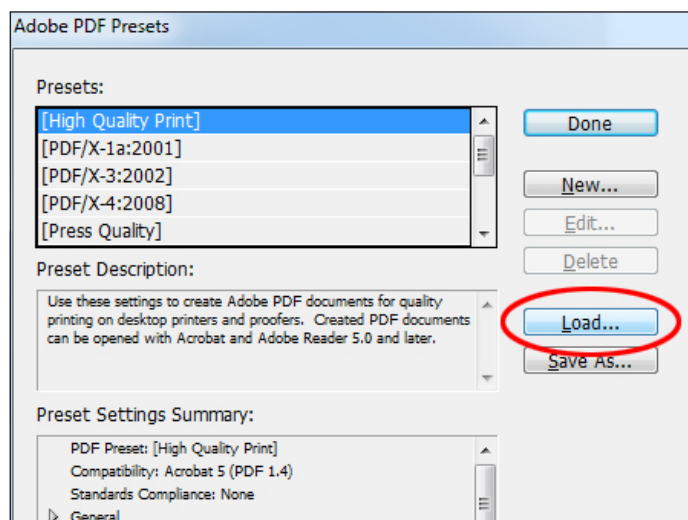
Adobe PDF Presets

Presets:

[High Quality Print]
[PDF/X-1a:2001]
[PDF/X-3:2002]
[PDF/X-4:2008]
[Press Quality]

Done

New...

Edit...

Delete

Preset Description:

Use these settings to create Adobe PDF documents for quality printing on desktop printers and proofers. Created PDF documents can be opened with Acrobat and Adobe Reader 5.0 and later.

Load...

Save As...

Preset Settings Summary:

PDF Preset: [High Quality Print]
Compatibility: Acrobat 5 (PDF 1.4)
Standards Compliance: None
General